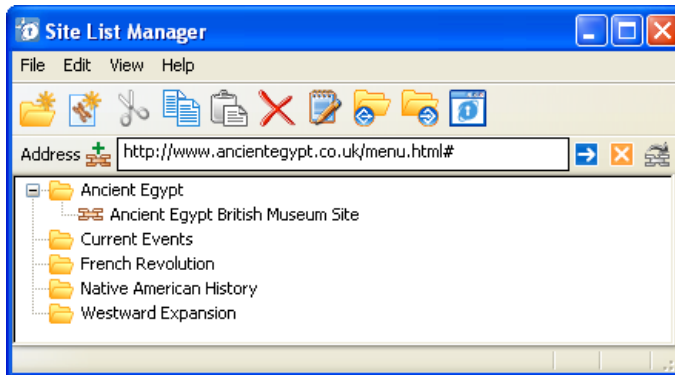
Site List Manager

File Edit View Help

Address http://www.ancientegypt.co.uk/menu.html#

Ancient Egypt
Ancient Egypt British Museum Site
Current Events
French Revolution
Native American History
Westward Expansion